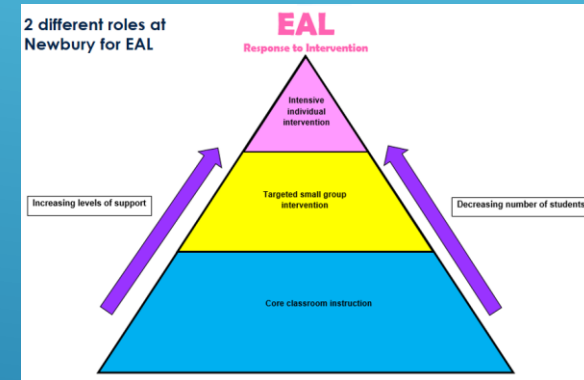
2 different roles at Newbury for EAL

EAL

Response to Intervention

Intensive individual intervention

Targeted small group intervention

Core classroom instruction

Increasing levels of support

Decreasing number of students